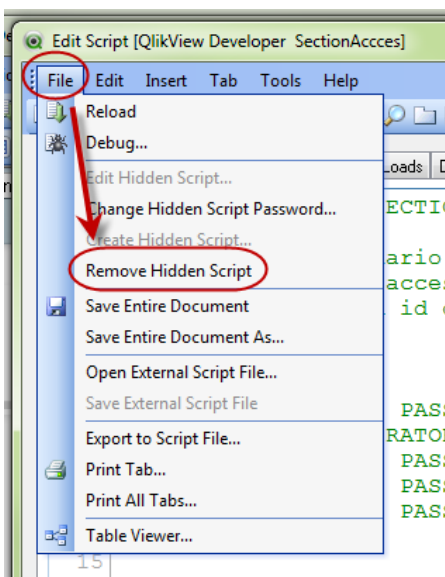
Edit Script [QlikView Developer SectionAccces]

File Edit Insert Tab Tools Help

Reload
Debug...
Edit Hidden Script...
Change Hidden Script Password...
Create Hidden Script...
Remove Hidden Script
Save Entire Document
Save Entire Document As...
Open External Script File...
Save External Script File
Export to Script File...
Print Tab...
Print All Tabs...
Table Viewer...

Loads
ECTIC
ario
acces
id
PASS
RATOR
PASS
PASS
PASS
15